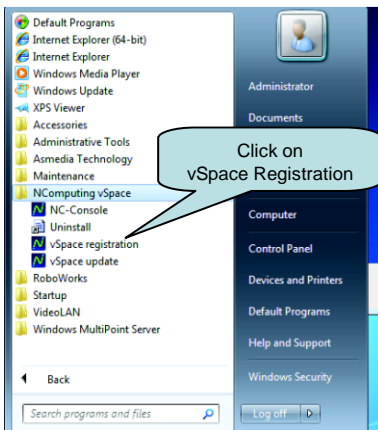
Default Programs
Internet Explorer (64-bit)
Internet Explorer
Windows Media Player
Windows Update
XPS Viewer
Accessories
Administrative Tools
Asmedia Technology
Maintenance
NComputing vSpace
NC-Console
Uninstall
vSpace registration
vSpace update
RoboWorks
Startup
VideoLAN
Windows MultiPoint Server

Back

Search programs and files

Administrator
Documents

Click on
vSpace Registration

Computer
Control Panel
Devices and Printers
Default Programs
Help and Support
Windows Security
Log off